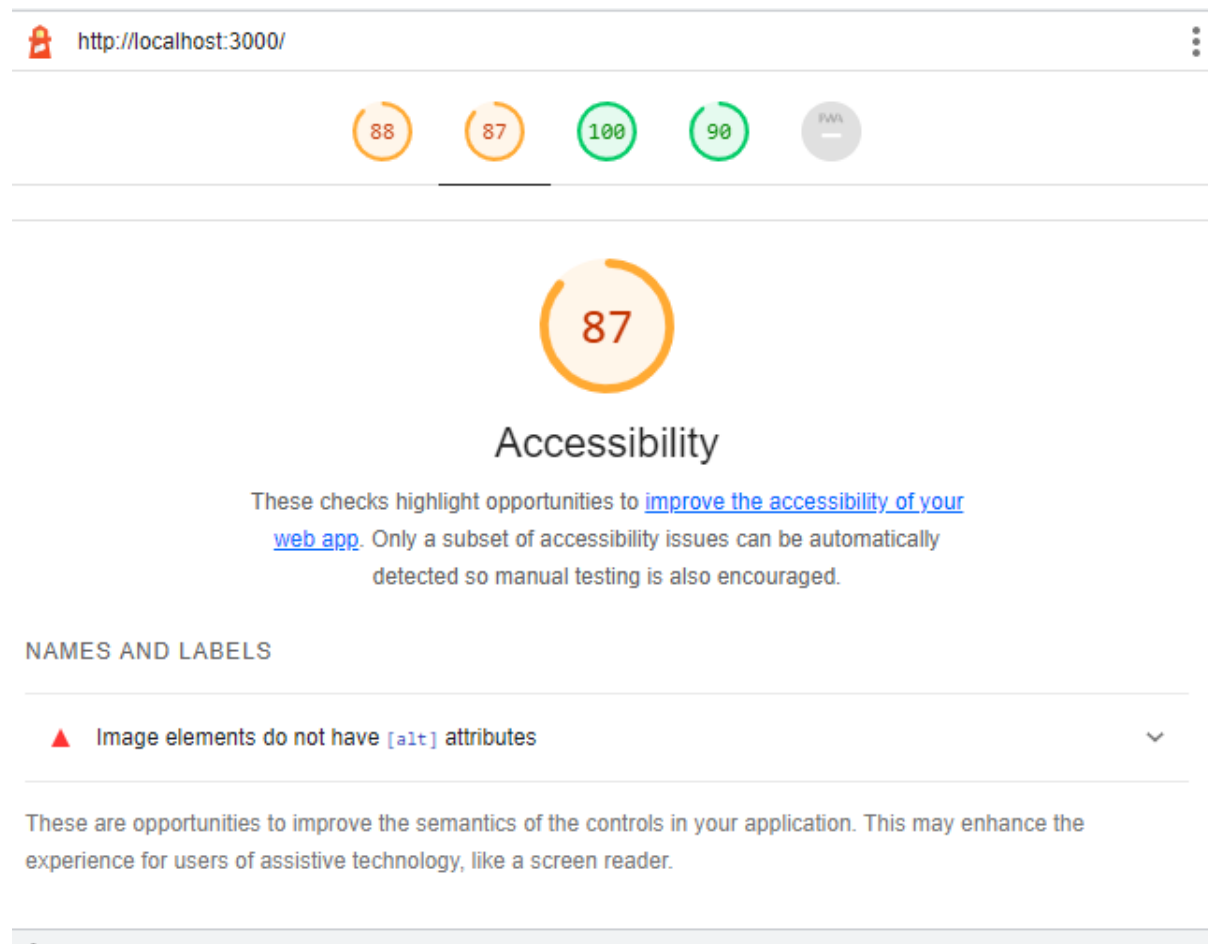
http://localhost:3000/

88 87 100 90 PWA

87

Accessibility

These checks highlight opportunities to improve the accessibility of your web app. Only a subset of accessibility issues can be automatically detected so manual testing is also encouraged.

NAMES AND LABELS

Image elements do not have [alt] attributes

These are opportunities to improve the semantics of the controls in your application. This may enhance the experience for users of assistive technology, like a screen reader.